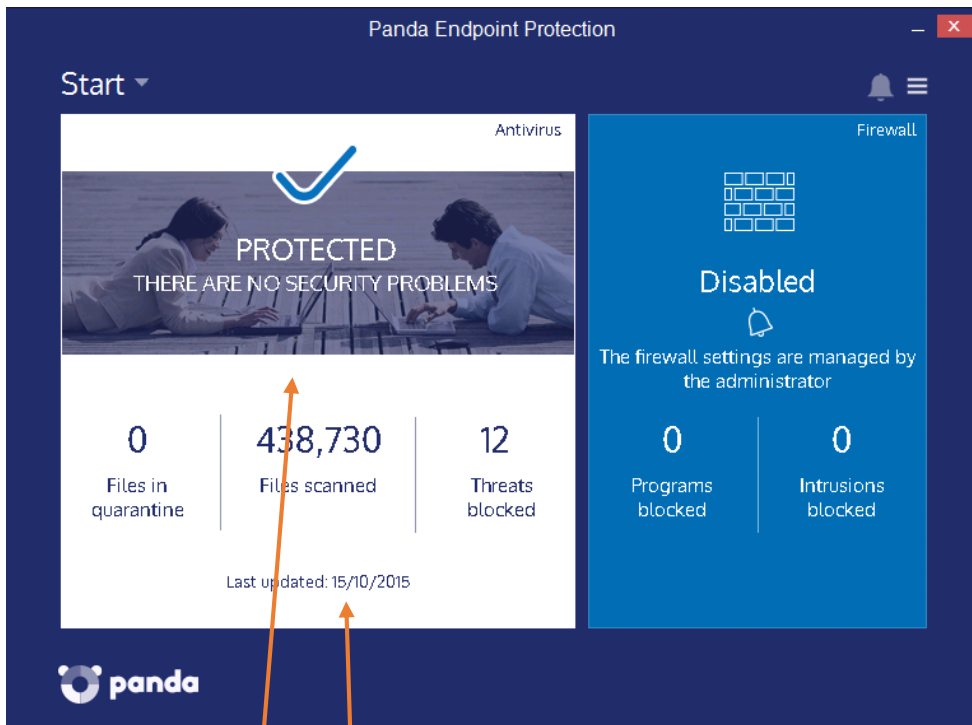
Panda Endpoint Protection

Start

Antivirus

PROTECTED
THERE ARE NO SECURITY PROBLEMS

0
Files in quarantine

438,730
Files scanned

12
Threats blocked

Last updated: 15/10/2015

Firewall

Disabled

The firewall settings are managed by the administrator

0
Programs blocked

0
Intrusions blocked

panda